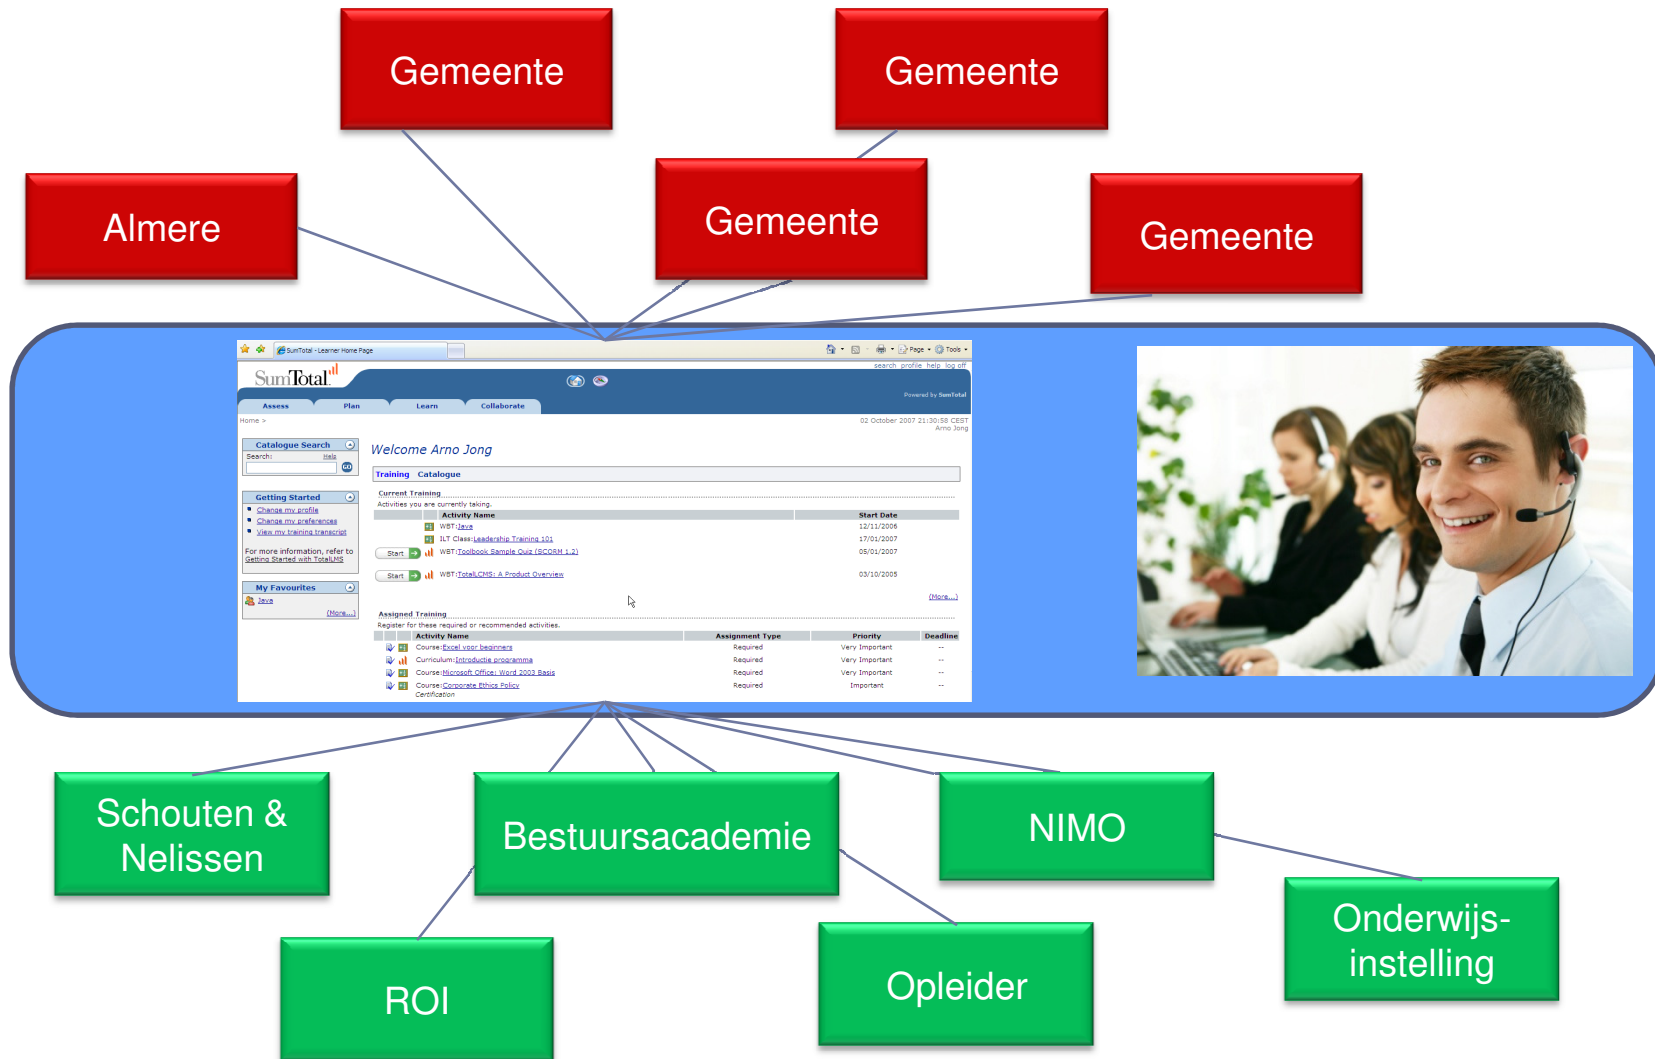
Gemeente

Gemeente

Almere

Gemeente

Gemeente

SumTotal - Learner Home Page

Page Tools

search profile help log off

SumTotal

Powered by SumTotal

Assess Plan Learn Collaborate

Home >

02 October 2007 21:30:58 CEST
Arno Jong

Catalogue Search
Search: Help
GO

Getting Started
Change my profile
Change my preferences
View my training transcript
For more information, refer to Getting Started with TotalLMS

My Favourites
Java
[More...]

Welcome Arno Jong

Training Catalogue

Current Training
Activities you are currently taking.

| Activity Name | Start Date |
|---|---|
| WBT:Java | 12/11/2006 |
| ILT Class:Leadership Training 101 | 17/01/2007 |
| Start WBT:Toolbook Sample Quiz (SCORM 1.2) | 05/01/2007 |
| Start WBT:TotalLCMS: A Product Overview | 03/10/2005 |

[More...]

Assigned Training
Register for these required or recommended activities.

| Activity Name | Assignment Type | Priority | Deadline |
|---|---|---|---|
| Course:Excel voor beginners | Required | Very Important | -- |
| Curriculum:Introductie programma | Required | Very Important | -- |
| Course:Microsoft Office: Word 2003 Basis | Required | Very Important | -- |
| Course:Corporate Ethics Policy Certification | Required | Important | -- |

Schouten & Nelissen

Bestuursacademie

NIMO

Onderwijs-instelling

ROI

Opleider